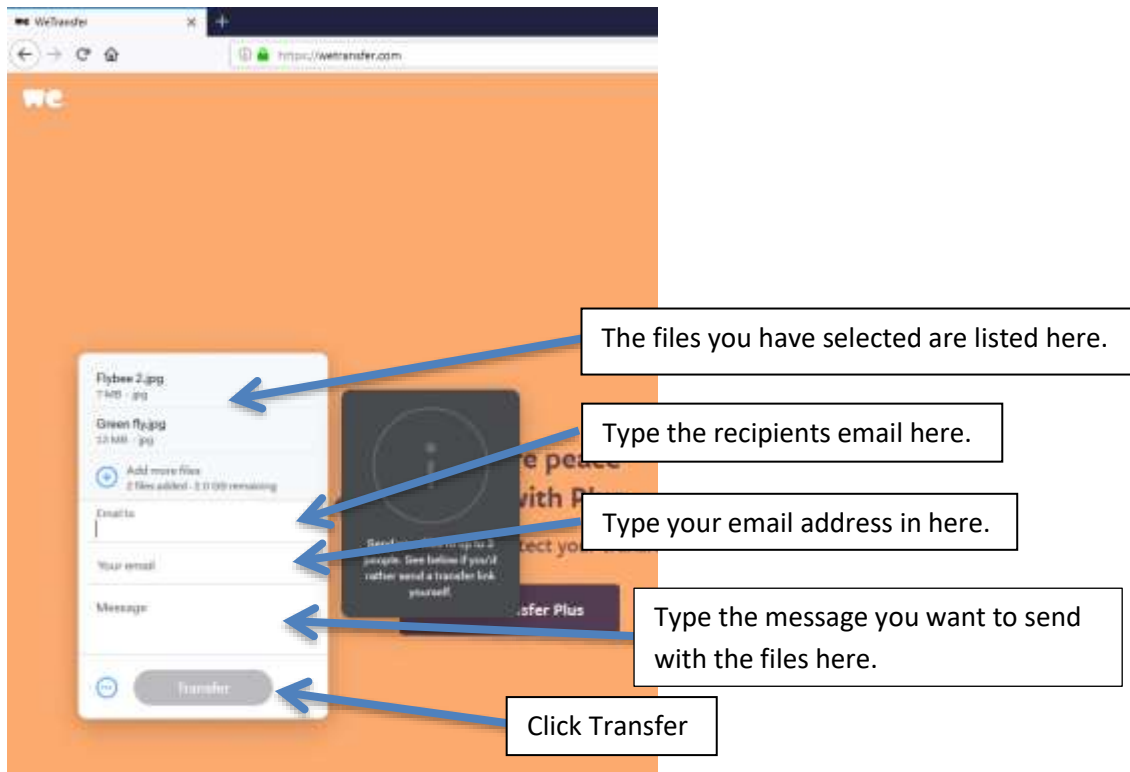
WeTransfer
https://wetransfer.com
we

Flybee 2.jpg
7 MB · jpg
Green fly.jpg
13 MB · jpg
Add more files
2 files added · 2.0 GB remaining
Email to
Your email
Message
Transfer

Send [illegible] up to 3 people. See below if you'd rather send a transfer link yourself.

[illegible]e peace
with Pl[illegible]
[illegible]tect you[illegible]
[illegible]sfer Plus

The files you have selected are listed here.
Type the recipients email here.
Type your email address in here.
Type the message you want to send with the files here.
Click Transfer